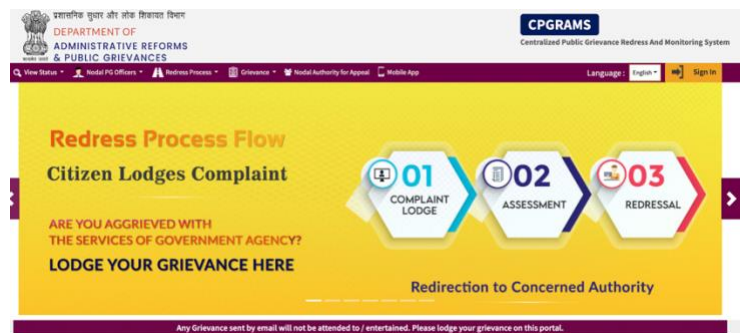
प्रशासनिक सुधार और लोक शिकायत विभाग
DEPARTMENT OF
ADMINISTRATIVE REFORMS
& PUBLIC GRIEVANCES

सत्यमेव जयते

CPGRAMS
Centralized Public Grievance Redress And Monitoring System

View Status ▾ Nodal PG Officers ▾ Redress Process ▾ Grievance ▾ Nodal Authority for Appeal Mobile App Language : English ▾ Sign In

Redress Process Flow
Citizen Lodges Complaint

01 COMPLAINT LODGE
02 ASSESSMENT
03 REDRESSAL

ARE YOU AGGRIEVED WITH THE SERVICES OF GOVERNMENT AGENCY?
LODGE YOUR GRIEVANCE HERE

Redirection to Concerned Authority

Any Grievance sent by email will not be attended to / entertained. Please lodge your grievance on this portal.